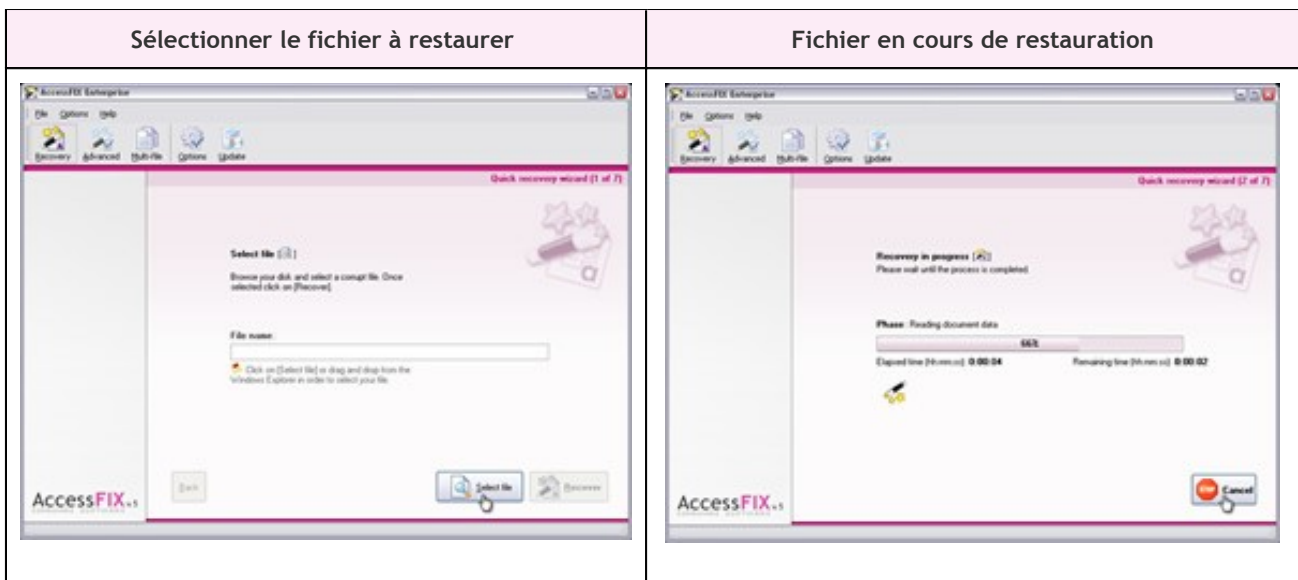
| Sélectionner le fichier à restaurer | Fichier en cours de restauration |
|---|---|
| AccessFIX Enterprise<br>File Options Help<br>Recovery Advanced Multi-file Options Update<br>Quick recovery wizard (1 of 7)<br>Select file<br>Browse your disk and select a corrupt file. Once selected click on [Recover].<br>File name:<br>Click on [Select file] or drag and drop from the Windows Explorer in order to select your file.<br>AccessFIX v5<br>Back Select file Recover | AccessFIX Enterprise<br>File Options Help<br>Recovery Advanced Multi-file Options Update<br>Quick recovery wizard (2 of 7)<br>Recovery in progress<br>Please wait until the process is completed.<br>Phase: Reading document data<br>66%<br>Elapsed time (hh:mm:ss): 0:00:04 Remaining time (hh:mm:ss): 0:00:02<br>AccessFIX v5<br>Cancel |